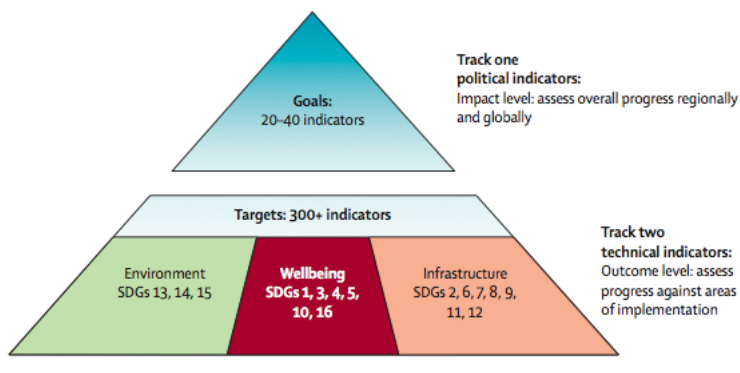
Goals:
20–40 indicators

Track one
political indicators:
Impact level: assess overall progress regionally and globally

Targets: 300+ indicators

Environment
SDGs 13, 14, 15

Wellbeing
SDGs 1, 3, 4, 5, 10, 16

Infrastructure
SDGs 2, 6, 7, 8, 9, 11, 12

Track two
technical indicators:
Outcome level: assess progress against areas of implementation